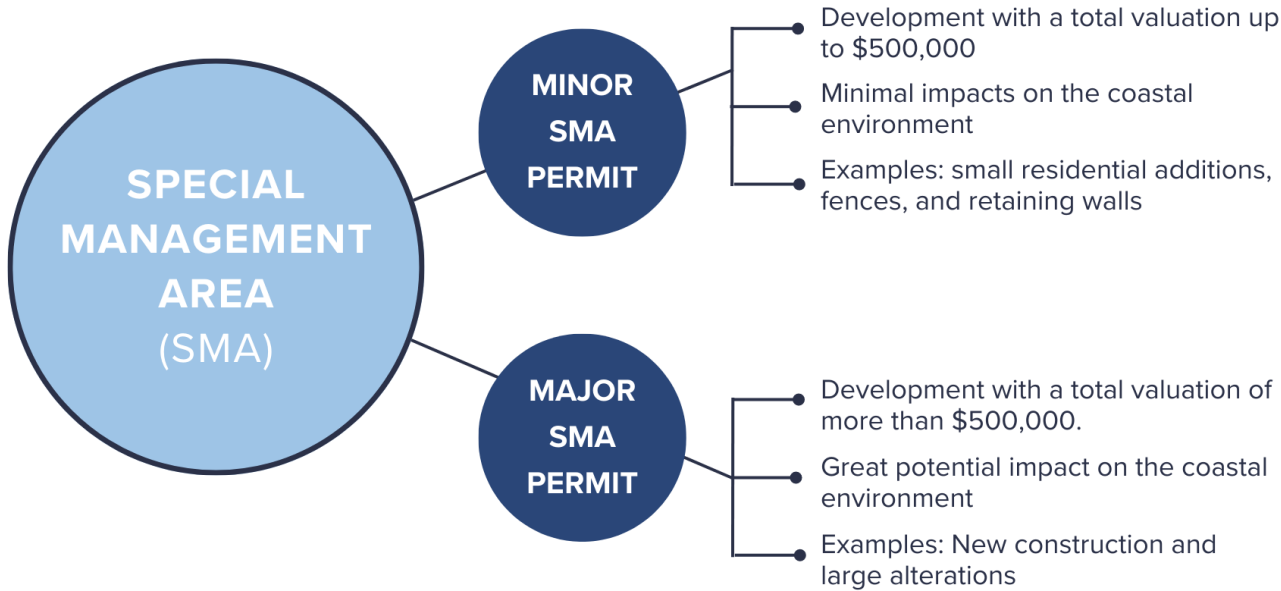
SPECIAL MANAGEMENT AREA (SMA)

MINOR SMA PERMIT

Development with a total valuation up to \$500,000

Minimal impacts on the coastal environment

Examples: small residential additions, fences, and retaining walls

MAJOR SMA PERMIT

Development with a total valuation of more than \$500,000.

Great potential impact on the coastal environment

Examples: New construction and large alterations